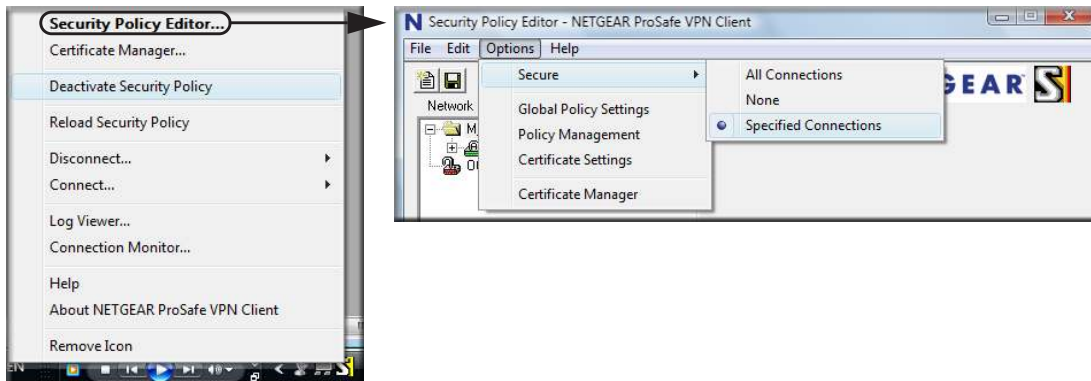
Security Policy Editor...
Certificate Manager...
Deactivate Security Policy
Reload Security Policy
Disconnect...
Connect...
Log Viewer...
Connection Monitor...
Help
About NETGEAR ProSafe VPN Client
Remove Icon
EN

Security Policy Editor - NETGEAR ProSafe VPN Client
File Edit Options Help
Network
M
Ol
Secure
Global Policy Settings
Policy Management
Certificate Settings
Certificate Manager
All Connections
None
Specified Connections
GEAR